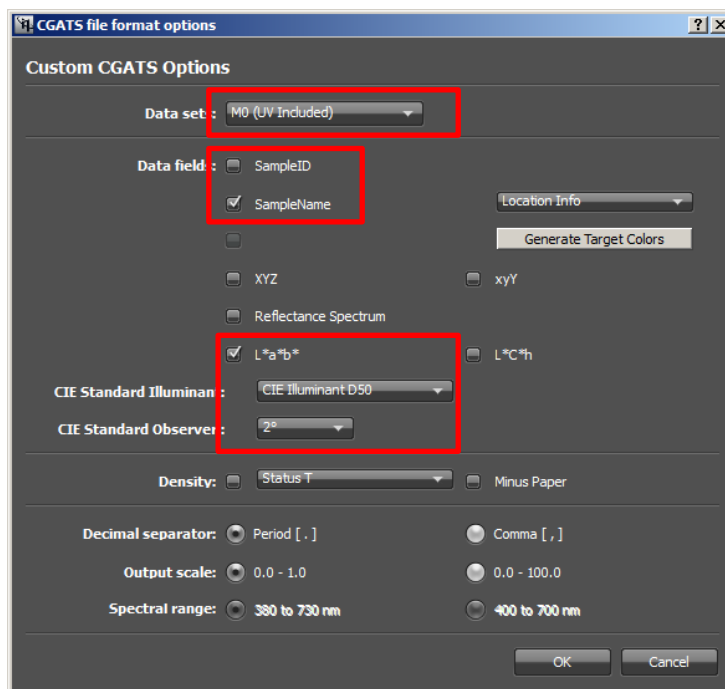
CGATS file format options

?

Custom CGATS Options

Data set: M0 (UV Included)

Data fields: SampleID

SampleName

Location Info

Generate Target Colors

XYZ

xyY

Reflectance Spectrum

L*a*b*

L*C*h

CIE Standard Illuminant: CIE Illuminant D50

CIE Standard Observer: 2°

Density: Status T

Minus Paper

Decimal separator: Period [ . ]

Comma [ , ]

Output scale: 0.0 - 1.0

0.0 - 100.0

Spectral range: 380 to 730 nm

400 to 700 nm

OK

Cancel